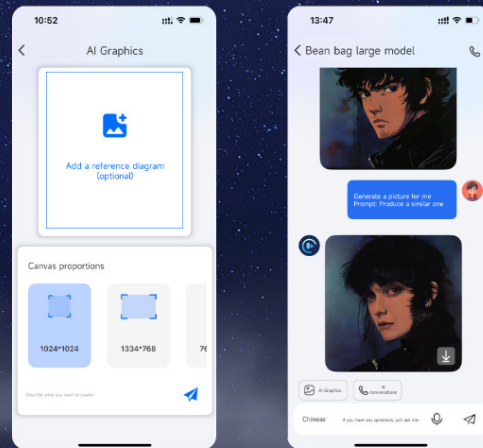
10:52

AI Graphics

Add a reference diagram (optional)

Canvas proportions

1024*1024

1334*768

76

Describe what you want to create

13:47

Bean bag large model

Generate a picture for me
Prompt: Produce a similar one

AI Graphics

AI conversations

Chinese

If you have any questions, just ask me